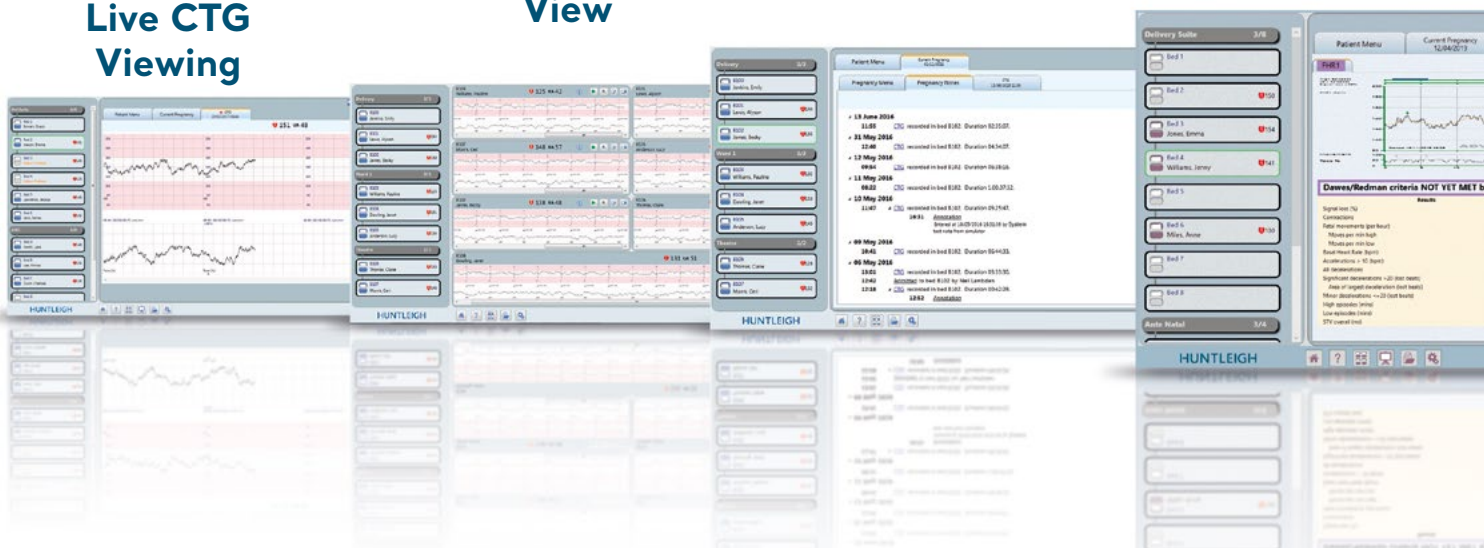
Live CTG Viewing

View

HUNTLEIGH

HUNTLEIGH

Patient Menu

Pregnancy Menu

Pregnancy Notes

13 June 2016

11:55 CTG recorded in bed B102. Duration 02:35:07.

31 May 2016

12:46 CTG recorded in bed B102. Duration 04:54:07.

12 May 2016

09:04 CTG recorded in bed B102. Duration 05:28:18.

11 May 2016

09:22 CTG recorded in bed B102. Duration 1:00:37:32.

10 May 2016

11:07 CTG recorded in bed B102. Duration 09:29:45.

18:31 Annotation

09 May 2016

10:41 CTG recorded in bed B102. Duration 05:44:33.

06 May 2016

15:01 CTG recorded in bed B102. Duration 05:35:35.

12:42 Annotation to bed B102

12:18 CTG recorded in bed B102. Duration 05:42:36.

12:52 Annotation

HUNTLEIGH

Delivery Suite 3/8

Bed 1

Bed 2

Bed 3 Jones, Emma

Bed 4 Williams, Jenny

Bed 5

Bed 6 Miles, Anne

Bed 7

Bed 8

Ante Natal 3/4

HUNTLEIGH

Patient Menu

Current Pregnancy 12/04/2019

Dawes/Redman criteria NOT YET MET b

Results

Signal loss (%)

Contractions

Fetal movements (per hour)

Basal Heart Rate (bpm)

Accelerations > 10 (bpm)

All decelerations

Minor decelerations

High episodes (mins)

Low episodes (mins)

STV overall (ms)